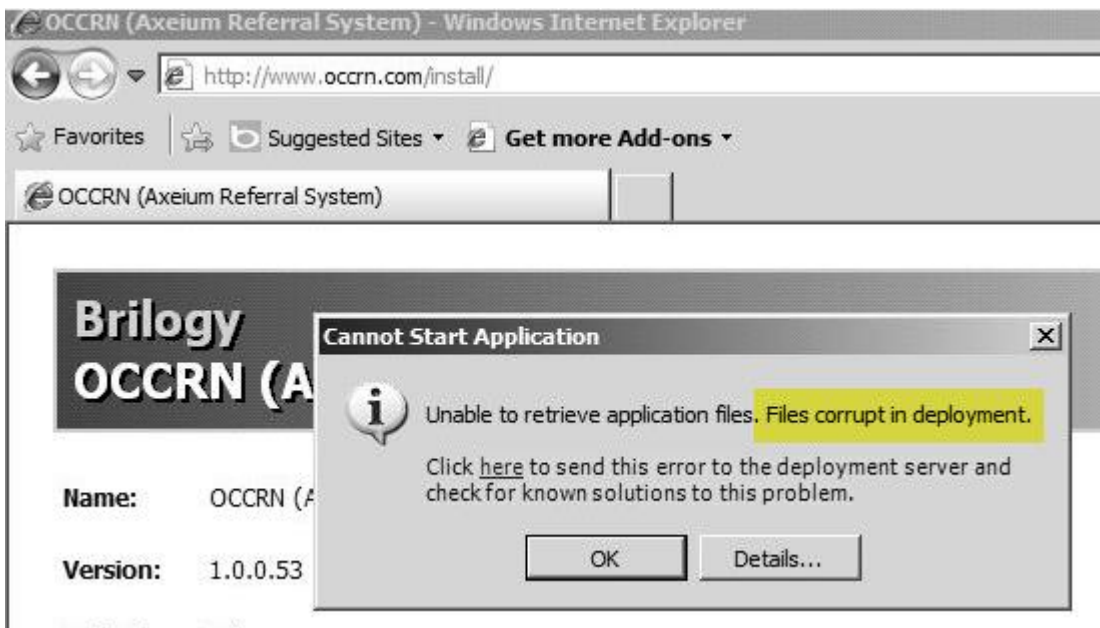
OCCRN (Axeium Referral System) - Windows Internet Explorer

http://www.occrn.com/install/

Favorites | Suggested Sites ▾ Get more Add-ons ▾

OCCRN (Axeium Referral System)

Brilogy
OCCRN (A

Name: OCCRN (A

Version: 1.0.0.53

Cannot Start Application

Unable to retrieve application files. Files corrupt in deployment.

Click here to send this error to the deployment server and check for known solutions to this problem.

OK Details...